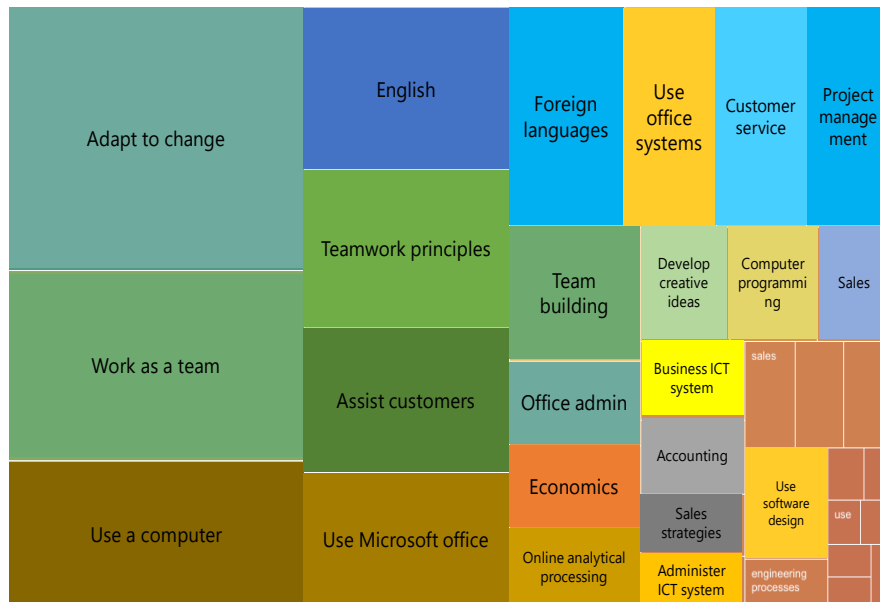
Adapt to change

Work as a team

Use a computer

English

Teamwork principles

Assist customers

Use Microsoft office

Foreign languages

Use office systems

Customer service

Project management

Team building

Develop creative ideas

Computer programming

Sales

Office admin

Business ICT system

sales

Economics

Accounting

Use software design

use

Online analytical processing

Sales strategies

Administer ICT system

engineering processes